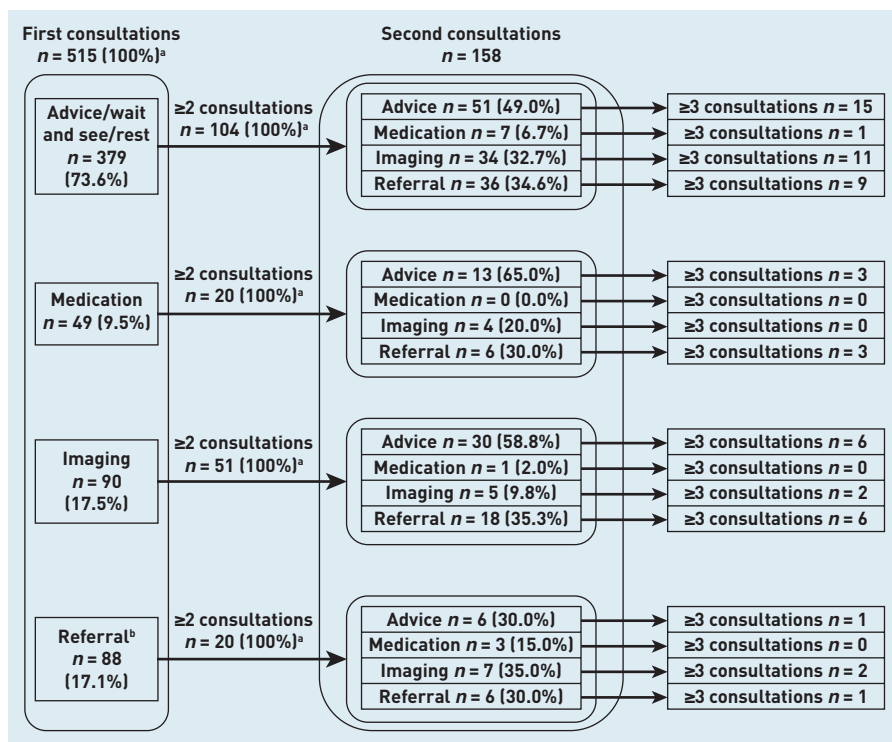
First consultations
$n$ = 515 (100%)$^a$

Second consultations
$n$ = 158

Advice/wait and see/rest
$n$ = 379 (73.6%)

≥2 consultations
$n$ = 104 (100%)$^a$

Advice $n$ = 51 (49.0%)
Medication $n$ = 7 (6.7%)
Imaging $n$ = 34 (32.7%)
Referral $n$ = 36 (34.6%)

≥3 consultations $n$ = 15
≥3 consultations $n$ = 1
≥3 consultations $n$ = 11
≥3 consultations $n$ = 9

Medication
$n$ = 49 (9.5%)

≥2 consultations
$n$ = 20 (100%)$^a$

Advice $n$ = 13 (65.0%)
Medication $n$ = 0 (0.0%)
Imaging $n$ = 4 (20.0%)
Referral $n$ = 6 (30.0%)

≥3 consultations $n$ = 3
≥3 consultations $n$ = 0
≥3 consultations $n$ = 0
≥3 consultations $n$ = 3

Imaging
$n$ = 90 (17.5%)

≥2 consultations
$n$ = 51 (100%)$^a$

Advice $n$ = 30 (58.8%)
Medication $n$ = 1 (2.0%)
Imaging $n$ = 5 (9.8%)
Referral $n$ = 18 (35.3%)

≥3 consultations $n$ = 6
≥3 consultations $n$ = 0
≥3 consultations $n$ = 2
≥3 consultations $n$ = 6

Referral$^b$
$n$ = 88 (17.1%)

≥2 consultations
$n$ = 20 (100%)$^a$

Advice $n$ = 6 (30.0%)
Medication $n$ = 3 (15.0%)
Imaging $n$ = 7 (35.0%)
Referral $n$ = 6 (30.0%)

≥3 consultations $n$ = 1
≥3 consultations $n$ = 0
≥3 consultations $n$ = 2
≥3 consultations $n$ = 1